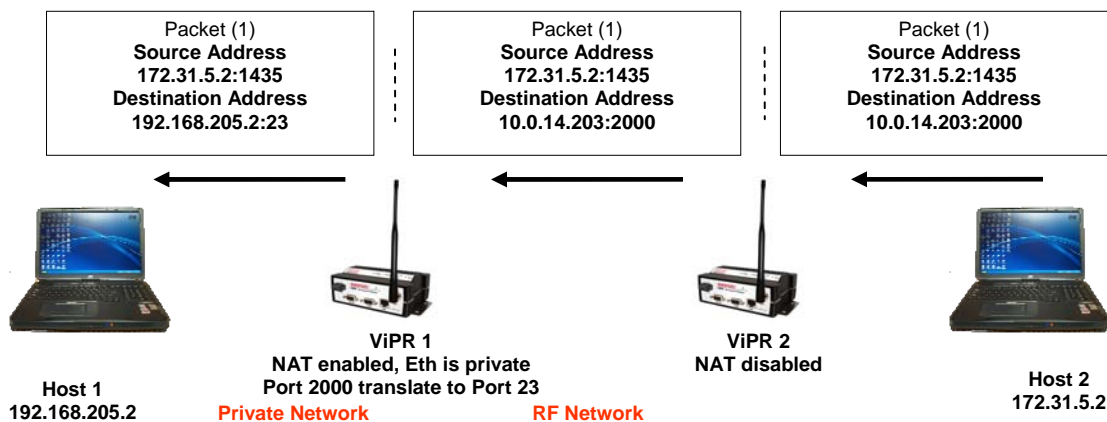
Packet (1)
Source Address
172.31.5.2:1435
Destination Address
192.168.205.2:23

Packet (1)
Source Address
172.31.5.2:1435
Destination Address
10.0.14.203:2000

Packet (1)
Source Address
172.31.5.2:1435
Destination Address
10.0.14.203:2000

ViPR 1
NAT enabled, Eth is private
Port 2000 translate to Port 23

ViPR 2
NAT disabled

Host 1
192.168.205.2

Private Network

RF Network

Host 2
172.31.5.2